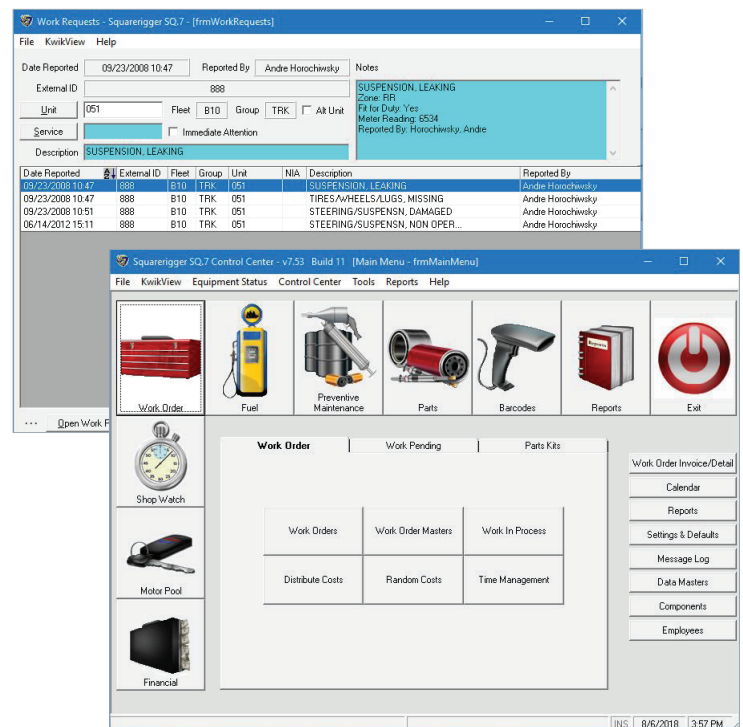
Work Requests - Squarerigger SQ.7 - [frmWorkRequests]

File KwikView Help

Date Reported 09/23/2008 10:47 Reported By Andre Horochiwsky Notes

External ID 888

Unit 051 Fleet B10 Group TRK Alt Unit

Service Immediate Attention

Description SUSPENSION, LEAKING

SUSPENSION, LEAKING
Zone: RR
Fit for Duty: Yes
Meter Reading: 6534
Reported By: Horochiwsky, Andre

| Date Reported | External ID | Fleet | Group | Unit | NIA | Description | Reported By |
|---|---|---|---|---|---|---|---|
| 09/23/2008 10:47 | 888 | B10 | TRK | 051 | | SUSPENSION, LEAKING | Andre Horochwsky |
| 09/23/2008 10:47 | 888 | B10 | TRK | 051 | | TIRES/WHEELS/LUGS, MISSING | Andre Horochwsky |
| 09/23/2008 10:51 | 888 | B10 | TRK | 051 | | STEERING/SUSPENSN, DAMAGED | Andre Horochwsky |
| 06/14/2012 15:11 | 888 | B10 | TRK | 051 | | STEERING/SUSPENSN, NON OPER... | Andre Horochwsky |

... Open Work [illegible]

Squarerigger SQ.7 Control Center - v7.53 Build 11 [Main Menu - frmMainMenu]

File KwikView Equipment Status Control Center Tools Reports Help

Work Order Fuel Preventive Maintenance Parts Barcodes Reports Exit

Shop Watch

Motor Pool

Financial

Work Order Work Pending Parts Kits

Work Orders Work Order Masters Work In Process

Distribute Costs Random Costs Time Management

Work Order Invoice/Detail
Calendar
Reports
Settings & Defaults
Message Log
Data Masters
Components
Employees

INS 8/6/2018 3:57 PM